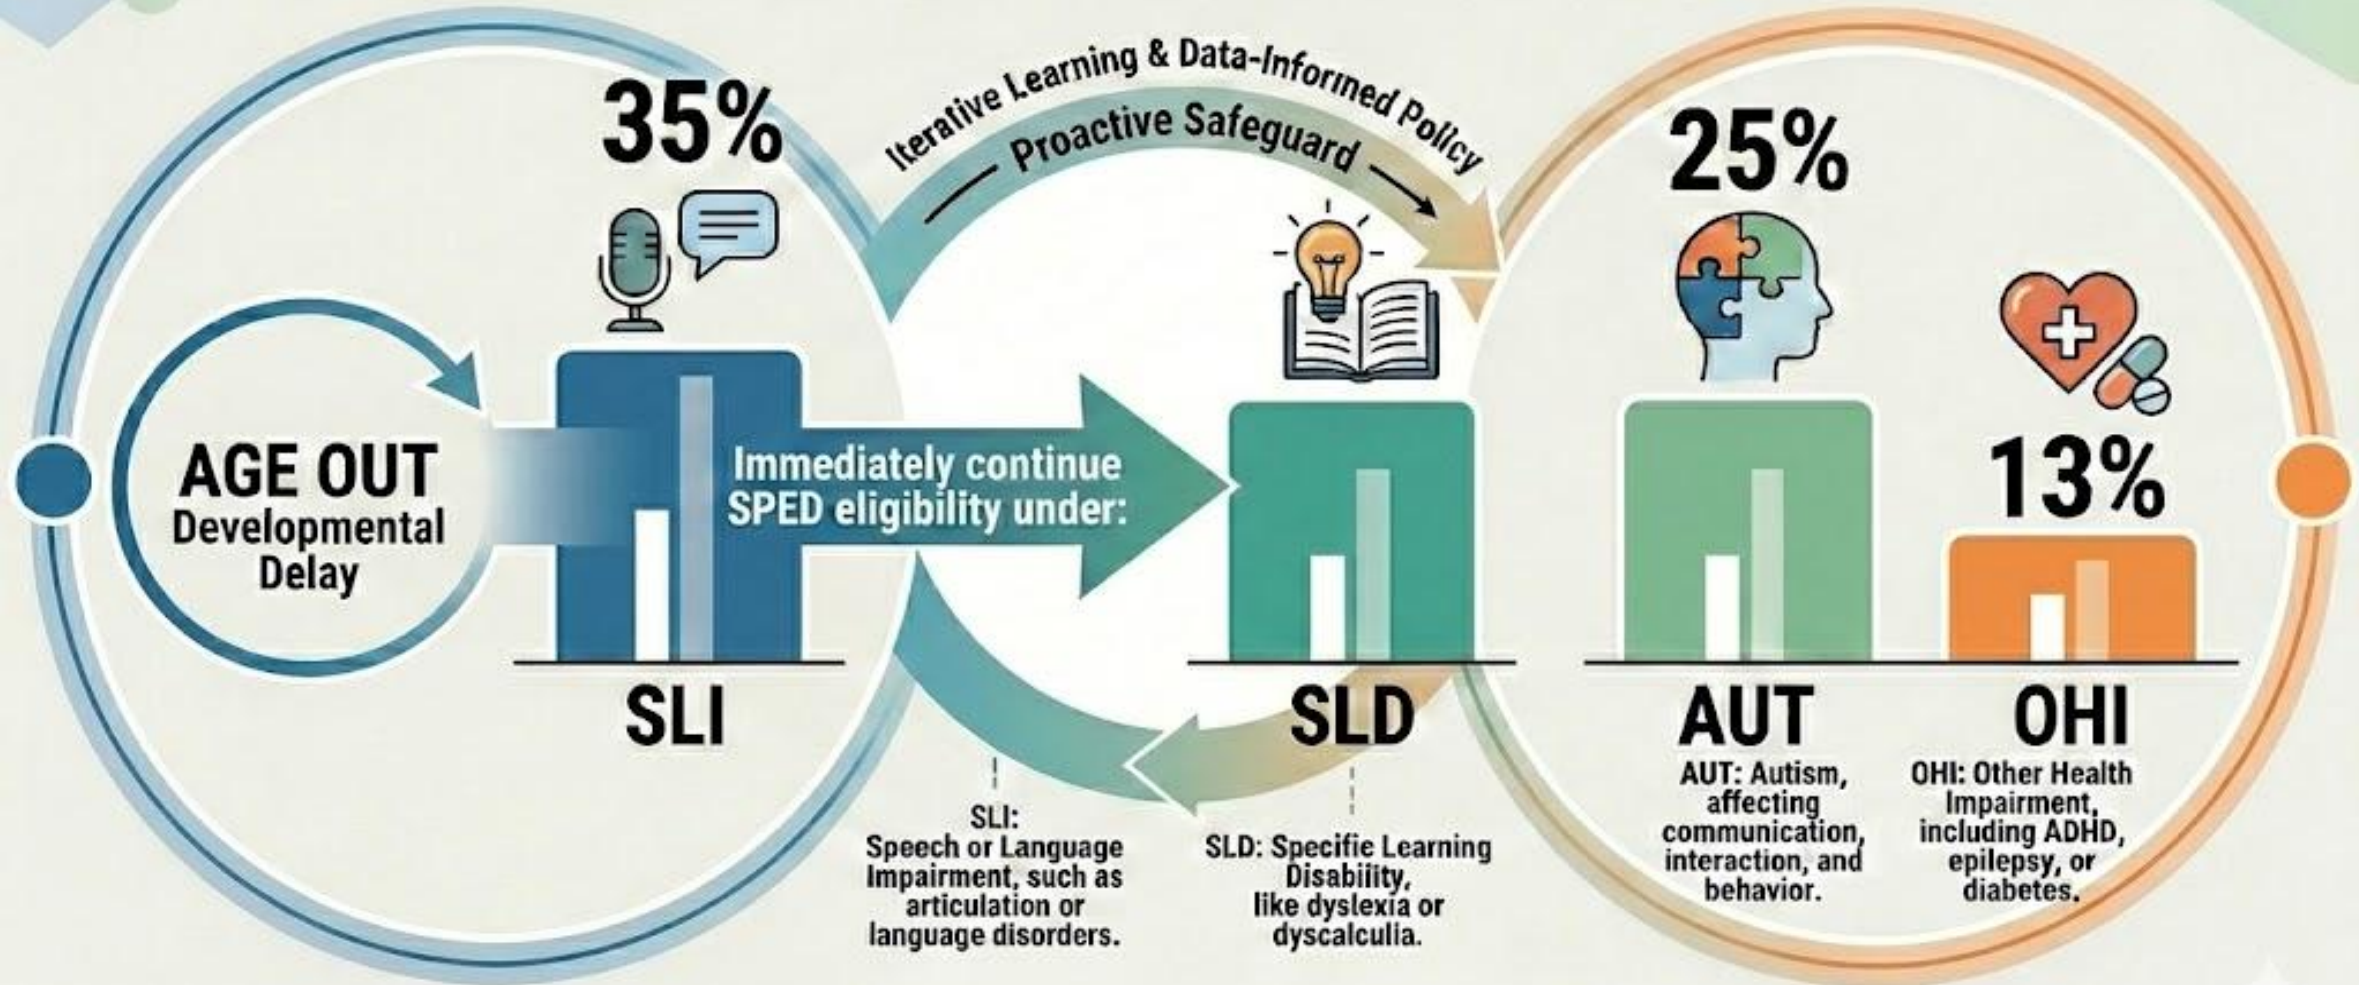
Iterative Learning & Data-Informed Policy

Proactive Safeguard

35%

AGE OUT
Developmental Delay

Immediately continue SPED eligibility under:

SLI

SLI:
Speech or Language Impairment, such as articulation or language disorders.

SLD

SLD: Specifie Learning Disability, like dyslexia or dyscalculia.

25%

AUT

AUT: Autism, affecting communication, interaction, and behavior.

13%

OHI

OHI: Other Health Impairment, including ADHD, epilepsy, or diabetes.